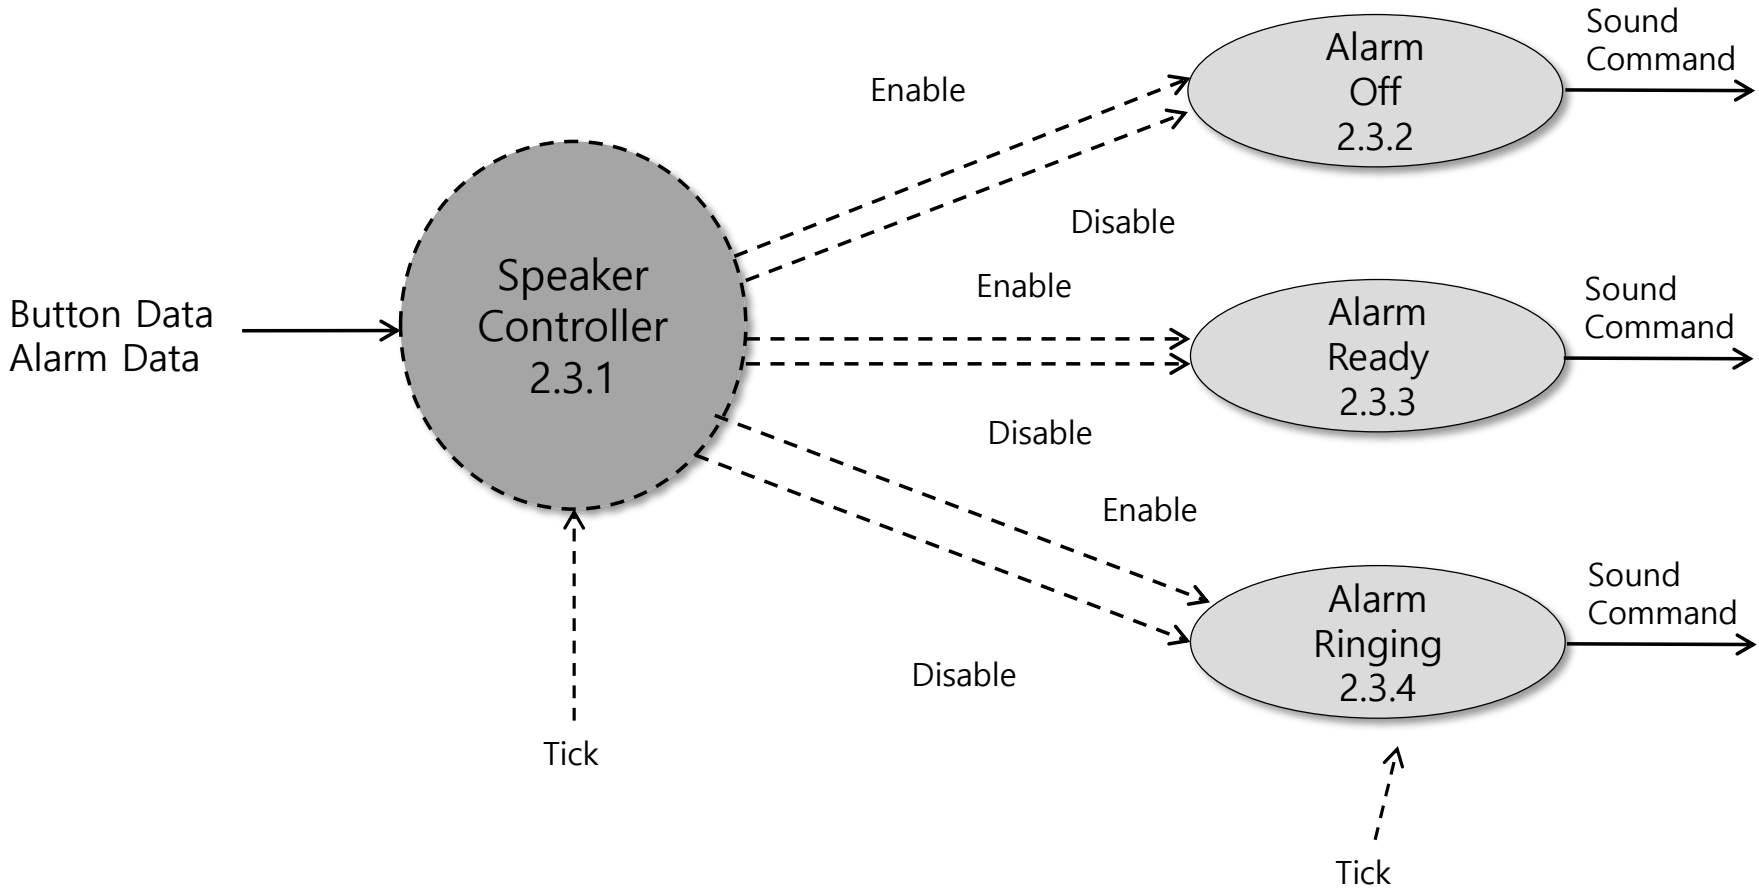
Enable

Alarm Off 2.3.2

Sound Command

Disable

Button Data
Alarm Data

Speaker Controller 2.3.1

Enable

Alarm Ready 2.3.3

Sound Command

Disable

Enable

Alarm Ringing 2.3.4

Sound Command

Disable

Tick

Tick